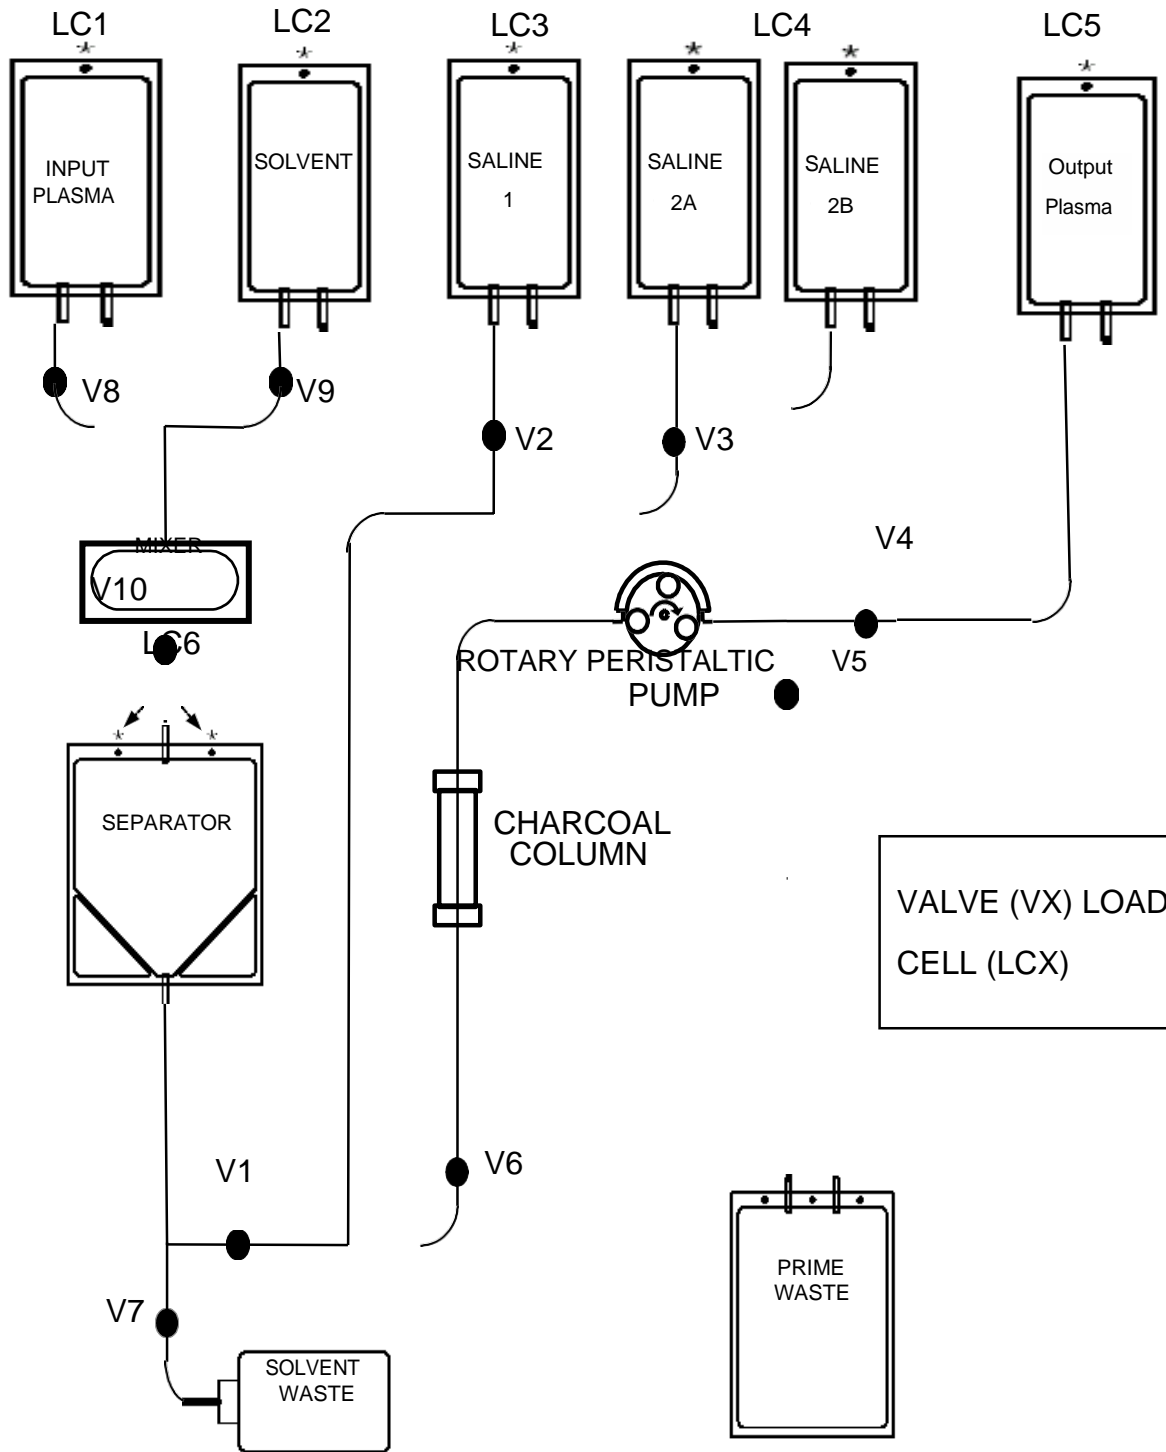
LC1
INPUT PLASMA

LC2
SOLVENT

LC3
SALINE 1

LC4
SALINE 2A

SALINE 2B

LC5
Output Plasma

V8

V9

V2

V3

V4

MIXER
V10

LC6

ROTARY PERISTALTIC PUMP

V5

SEPARATOR

CHARCOAL COLUMN

VALVE (VX) LOAD CELL (LCX)

V1

V6

V7

SOLVENT WASTE

PRIME WASTE